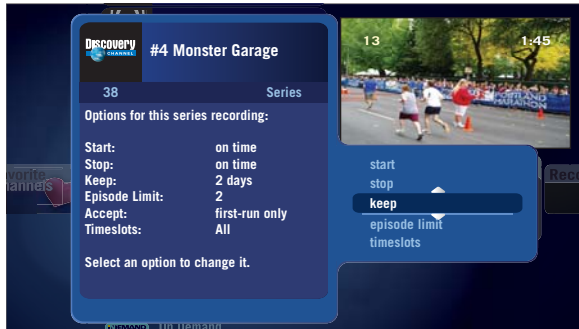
Discovery CHANNEL

#4 Monster Garage

38

Series

Options for this series recording:

Start: on time
Stop: on time
Keep: 2 days
Episode Limit: 2
Accept: first-run only
Timeslots: All

Select an option to change it.

13

1:45

start
stop
keep
episode limit
timeslots

avorite
hannels

Rec

On Demand